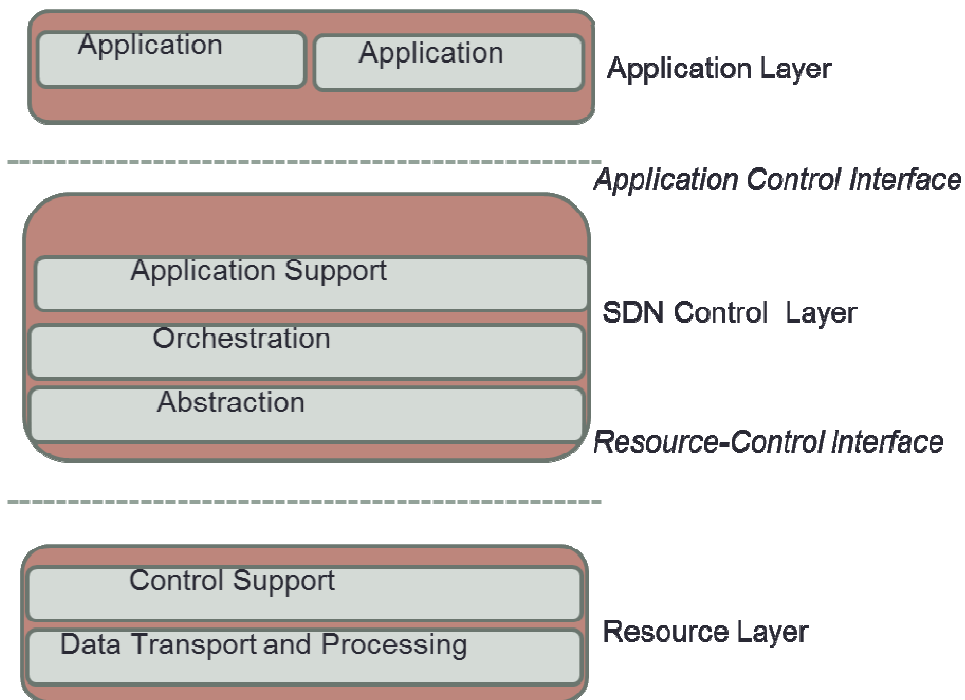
Application

Application

Application Layer

Application Control Interface

Application Support

SDN Control Layer

Orchestration

Abstraction

Resource-Control Interface

Control Support

Data Transport and Processing

Resource Layer